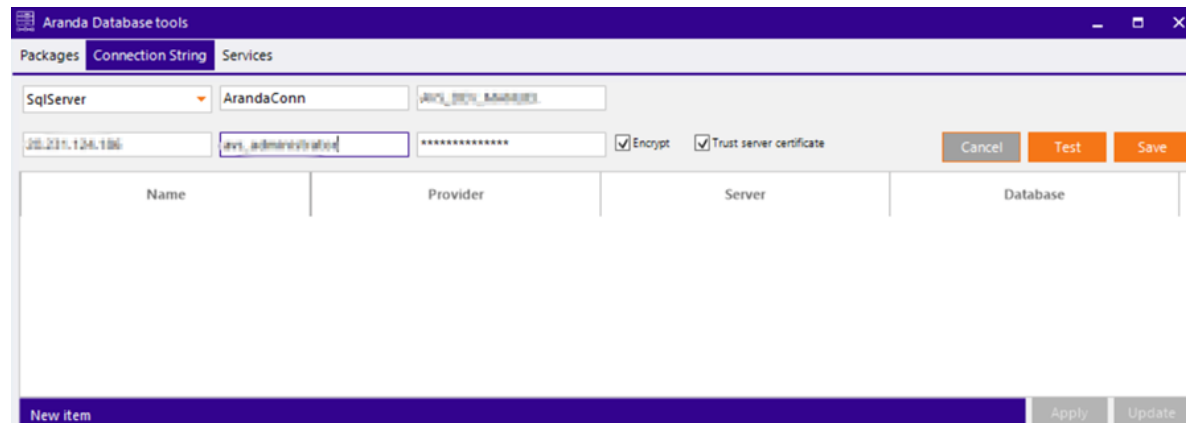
Aranda Database tools

Packages Connection String Services

SqlServer ArandaConn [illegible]

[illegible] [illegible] ************** Encrypt Trust server certificate Cancel Test Save

| Name | Provider | Server | Database |
|---|---|---|---|

New item Apply Update